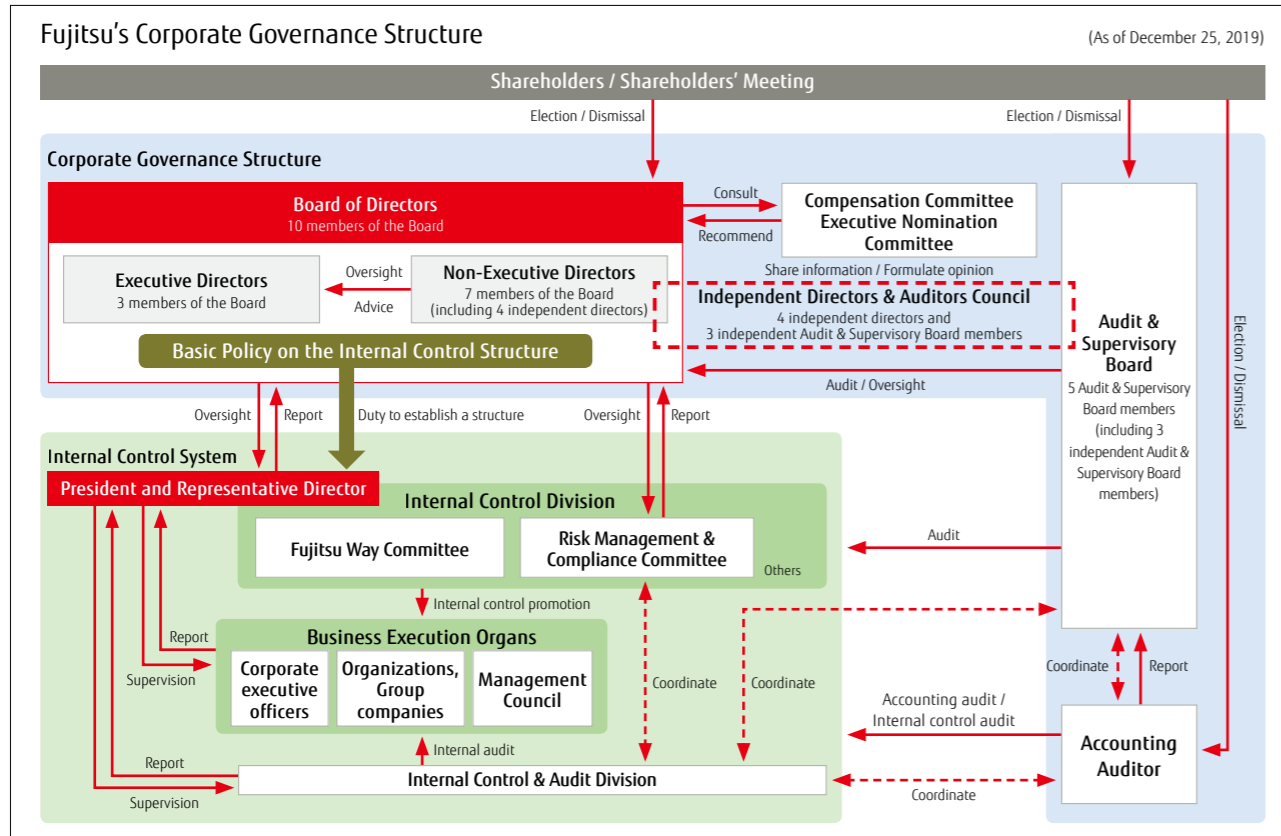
Fujitsu's Corporate Governance Structure

(As of December 25, 2019)

Shareholders / Shareholders' Meeting

Election / Dismissal

Election / Dismissal

Corporate Governance Structure

Board of Directors
10 members of the Board

Consult

Recommend

Compensation Committee
Executive Nomination Committee

Executive Directors
3 members of the Board

Oversight

Advice

Non-Executive Directors
7 members of the Board
(including 4 independent directors)

Share information / Formulate opinion

Independent Directors & Auditors Council
4 independent directors and
3 independent Audit & Supervisory Board members

Audit & Supervisory Board
5 Audit & Supervisory Board members (including 3 independent Audit & Supervisory Board members)

Election / Dismissal

Basic Policy on the Internal Control Structure

Audit / Oversight

Oversight

Report

Duty to establish a structure

Oversight

Report

Internal Control System

President and Representative Director

Internal Control Division

Fujitsu Way Committee

Risk Management & Compliance Committee

Others

Audit

Internal control promotion

Report

Business Execution Organs

Supervision

Corporate executive officers

Organizations, Group companies

Management Council

Coordinate

Coordinate

Coordinate

Report

Accounting audit / Internal control audit

Internal audit

Report

Internal Control & Audit Division

Accounting Auditor

Supervision

Coordinate